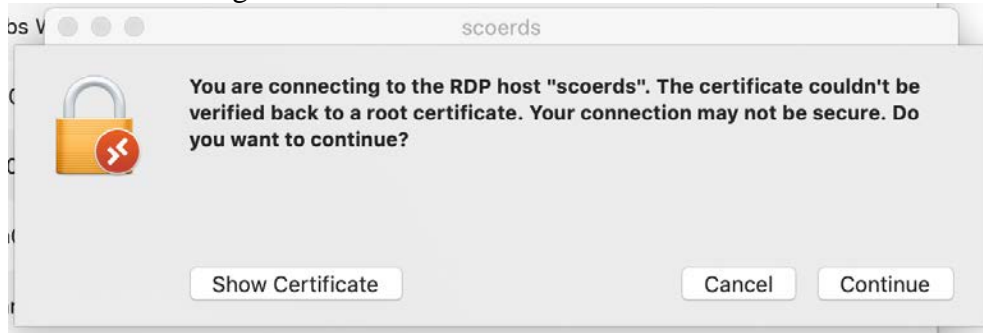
bs V

scoerds

You are connecting to the RDP host "scoerds". The certificate couldn't be verified back to a root certificate. Your connection may not be secure. Do you want to continue?

Show Certificate

Cancel

Continue